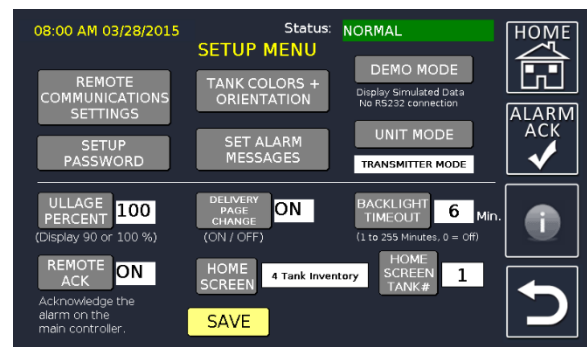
08:00 AM 03/28/2015

Status: NORMAL

SETUP MENU

HOME

REMOTE COMMUNICATIONS SETTINGS

TANK COLORS + ORIENTATION

DEMO MODE

Display Simulated Data
No RS232 connection

ALARM ACK

SETUP PASSWORD

SET ALARM MESSAGES

UNIT MODE

TRANSMITTER MODE

ULLAGE PERCENT 100
(Display 90 or 100 %)

DELIVERY PAGE CHANGE ON
(ON / OFF)

BACKLIGHT TIMEOUT 6 Min.
(1 to 255 Minutes, 0 = Off)

REMOTE ACK ON
Acknowledge the alarm on the main controller.

HOME SCREEN 4 Tank Inventory

HOME SCREEN TANK# 1

SAVE